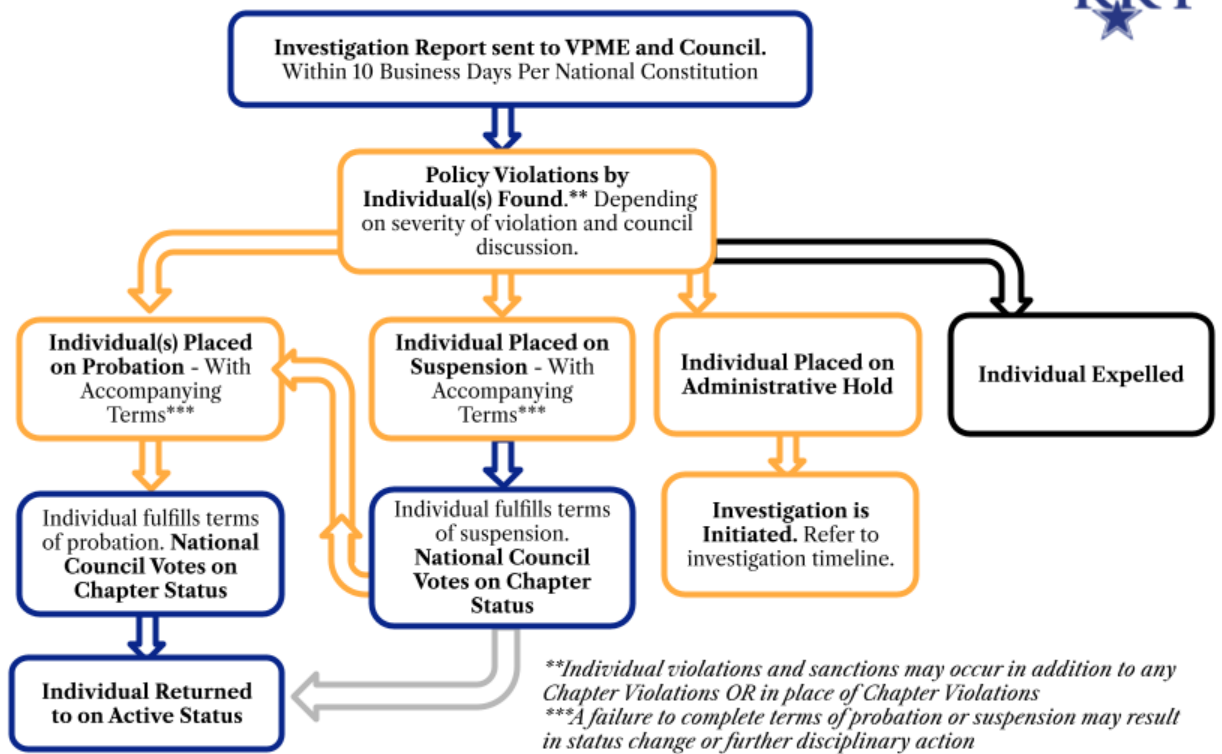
**Investigation Report sent to VPME and Council.** Within 10 Business Days Per National Constitution

**Policy Violations by Individual(s) Found.**** Depending on severity of violation and council discussion.

**Individual(s) Placed on Probation** - With Accompanying Terms***

**Individual Placed on Suspension** - With Accompanying Terms***

**Individual Placed on Administrative Hold**

**Individual Expelled**

Individual fulfills terms of probation. **National Council Votes on Chapter Status**

Individual fulfills terms of suspension. **National Council Votes on Chapter Status**

**Investigation is Initiated.** Refer to investigation timeline.

**Individual Returned to on Active Status**

*\*\*Individual violations and sanctions may occur in addition to any Chapter Violations OR in place of Chapter Violations*
*\*\*\*A failure to complete terms of probation or suspension may result in status change or further disciplinary action*